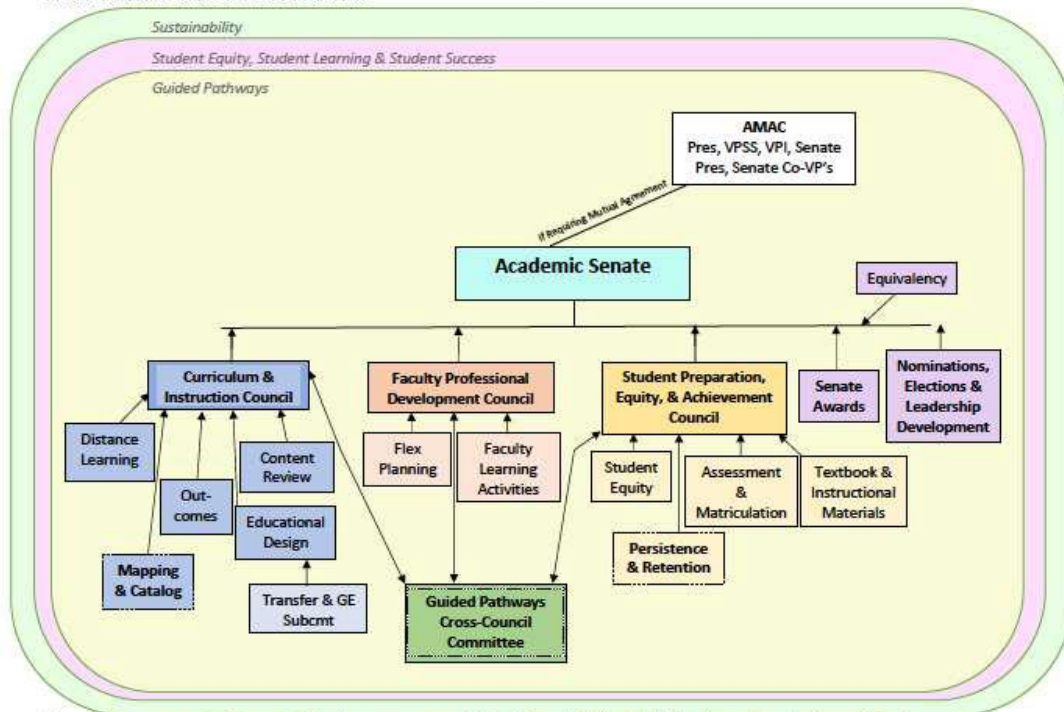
Sustainability

Student Equity, Student Learning & Student Success

Guided Pathways

AMAC
Pres, VPSS, VPI, Senate Pres, Senate Co-VP's

If Requiring Mutual Agreement

Academic Senate

Equivalency

Curriculum & Instruction Council

Faculty Professional Development Council

Student Preparation, Equity, & Achievement Council

Senate Awards

Nominations, Elections & Leadership Development

Distance Learning

Out-comes

Content Review

Educational Design

Mapping & Catalog

Transfer & GE Subcmt

Flex Planning

Faculty Learning Activities

Guided Pathways Cross-Council Committee

Student Equity

Assessment & Matriculation

Textbook & Instructional Materials

Persistence & Retention